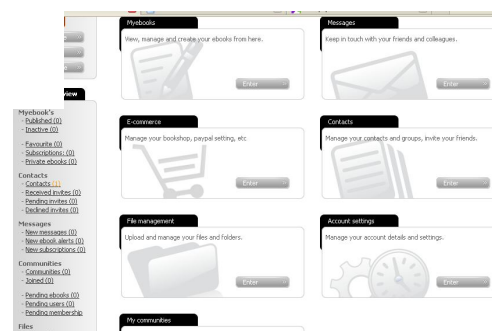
view

Myebook's
- Published (0)
- Inactive (0)

- Favourite (0)
- Subscriptions: (0)
- Private ebooks (0)

Contacts
- Contacts (1)
- Received invites (0)
- Pending invites (0)
- Declined invites (0)

Messages
- New messages (0)
- New ebook alerts (0)
- New subscriptions (0)

Communities
- Communities (0)
- Joined (0)

- Pending ebooks (0)
- Pending users (0)
- Pending membership

Files

Myebooks
View, manage and create your ebooks from here.
Enter

Messages
Keep in touch with your friends and colleagues.
Enter

E-commerce
Manage your bookshop, paypal setting, etc
Enter

Contacts
Manage your contacts and groups, invite your friends.
Enter

File management
Upload and manage your files and folders.
Enter

Account settings
Manage your account details and settings.
Enter

My communities